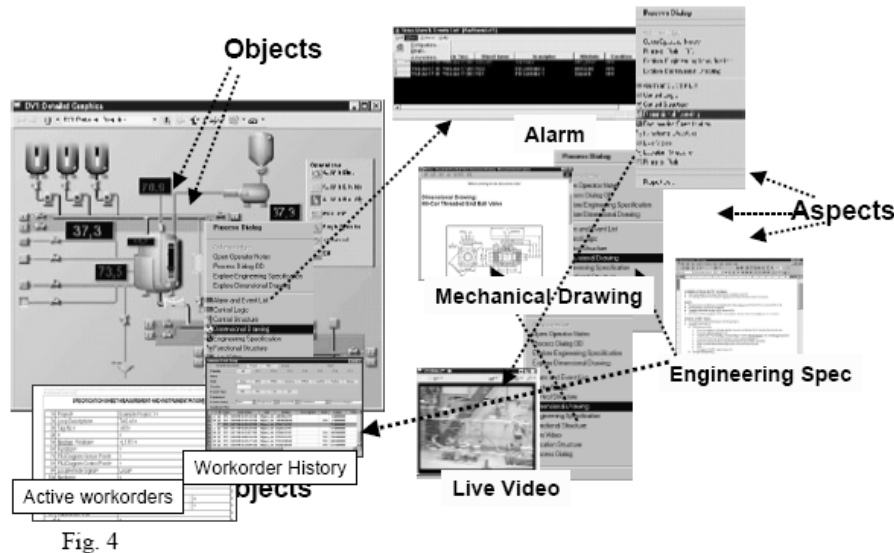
Objects

DV1 Detailed Graphics

78,9

37,3

37,3

73,5

Process Dialog

Open Operator Notes
Process Dialog DD
Explore Engineering Specification
Explore Dimensional Drawing

Alarm and Event List
Control Logic
Control Structure
Dimensional Drawing
Engineering Specification
Functional Structure

Alarm

Process Dialog

Aspects

Dimensional Drawing
Mechanical Drawing

Engineering Spec

Live Video

Workorder History

Active workorders

Objects

Fig. 4